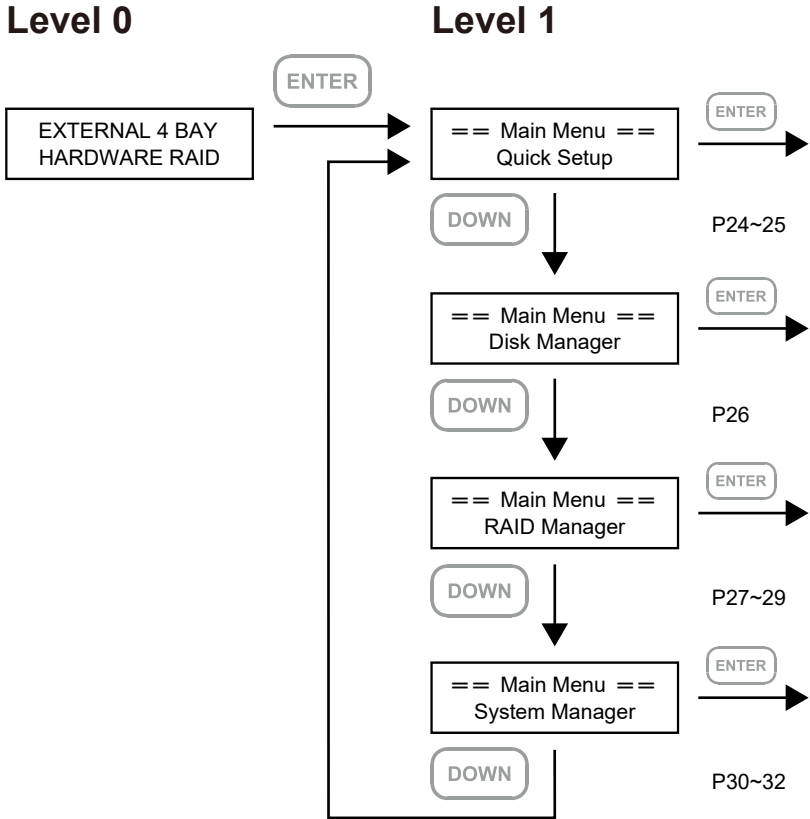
Level 0

Level 1

ENTER

EXTERNAL 4 BAY HARDWARE RAID

== Main Menu == Quick Setup

ENTER

DOWN

P24~25

== Main Menu == Disk Manager

ENTER

DOWN

P26

== Main Menu == RAID Manager

ENTER

DOWN

P27~29

== Main Menu == System Manager

ENTER

DOWN

P30~32